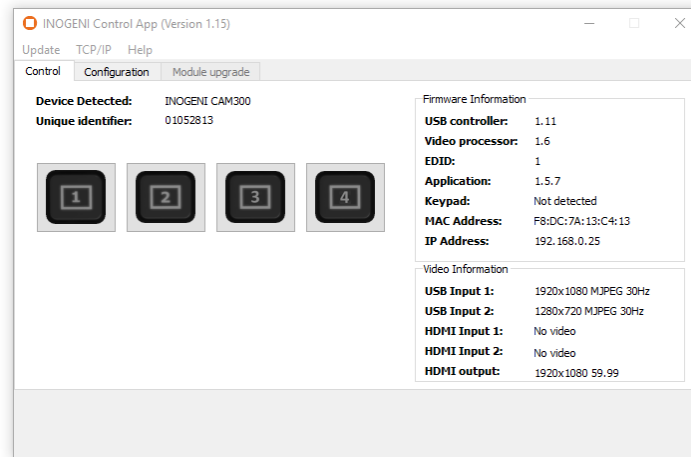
INOGENI Control App (Version 1.15)

Update TCP/IP Help

Control Configuration Module upgrade

Device Detected: INOGENI CAM300
Unique identifier: 01052813

1 2 3 4

Firmware Information

| | |
|---|---|
| USB controller: | 1.11 |
| Video processor: | 1.6 |
| EDID: | 1 |
| Application: | 1.5.7 |
| Keypad: | Not detected |
| MAC Address: | F8:DC:7A:13:C4:13 |
| IP Address: | 192.168.0.25 |

Video Information

| | |
|---|---|
| USB Input 1: | 1920x1080 MJPEG 30Hz |
| USB Input 2: | 1280x720 MJPEG 30Hz |
| HDMI Input 1: | No video |
| HDMI Input 2: | No video |
| HDMI output: | 1920x1080 59.99 |